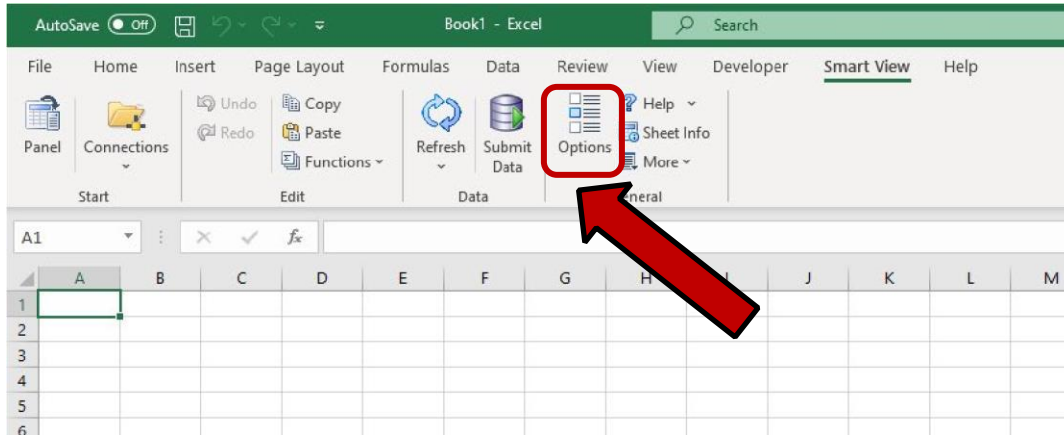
AutoSave Off Book1 - Excel Search

File Home Insert Page Layout Formulas Data Review View Developer Smart View Help

Panel Connections
Start

Undo Copy
Redo Paste
Functions
Edit

Refresh Submit Data
Data

Options Help
Sheet Info
More
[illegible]neral

A1 $f_x$

| | A | B | C | D | E | F | G | H | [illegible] | J | K | L | M |
|---|---|---|---|---|---|---|---|---|---|---|---|---|---|
| 1 | | | | | | | | | | | | | |
| 2 | | | | | | | | | | | | | |
| 3 | | | | | | | | | | | | | |
| 4 | | | | | | | | | | | | | |
| 5 | | | | | | | | | | | | | |
| 6 | | | | | | | | | | | | | |